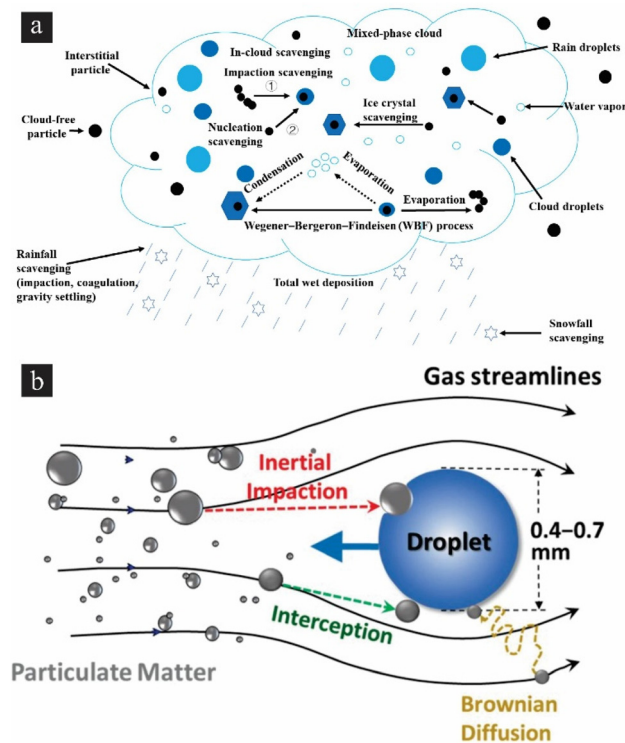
a

Interstitial particle

In-cloud scavenging

Mixed-phase cloud

Rain droplets

Impaction scavenging

①

②

Cloud-free particle

Nucleation scavenging

Ice crystal scavenging

Water vapor

Condensation

Evaporation

Evaporation

Cloud droplets

Wegener–Bergeron–Findeisen (WBF) process

Rainfall scavenging (impaction, coagulation, gravity settling)

Total wet deposition

Snowfall scavenging

b

Gas streamlines

Inertial Impaction

Droplet

0.4–0.7 mm

Interception

Particulate Matter

Brownian Diffusion